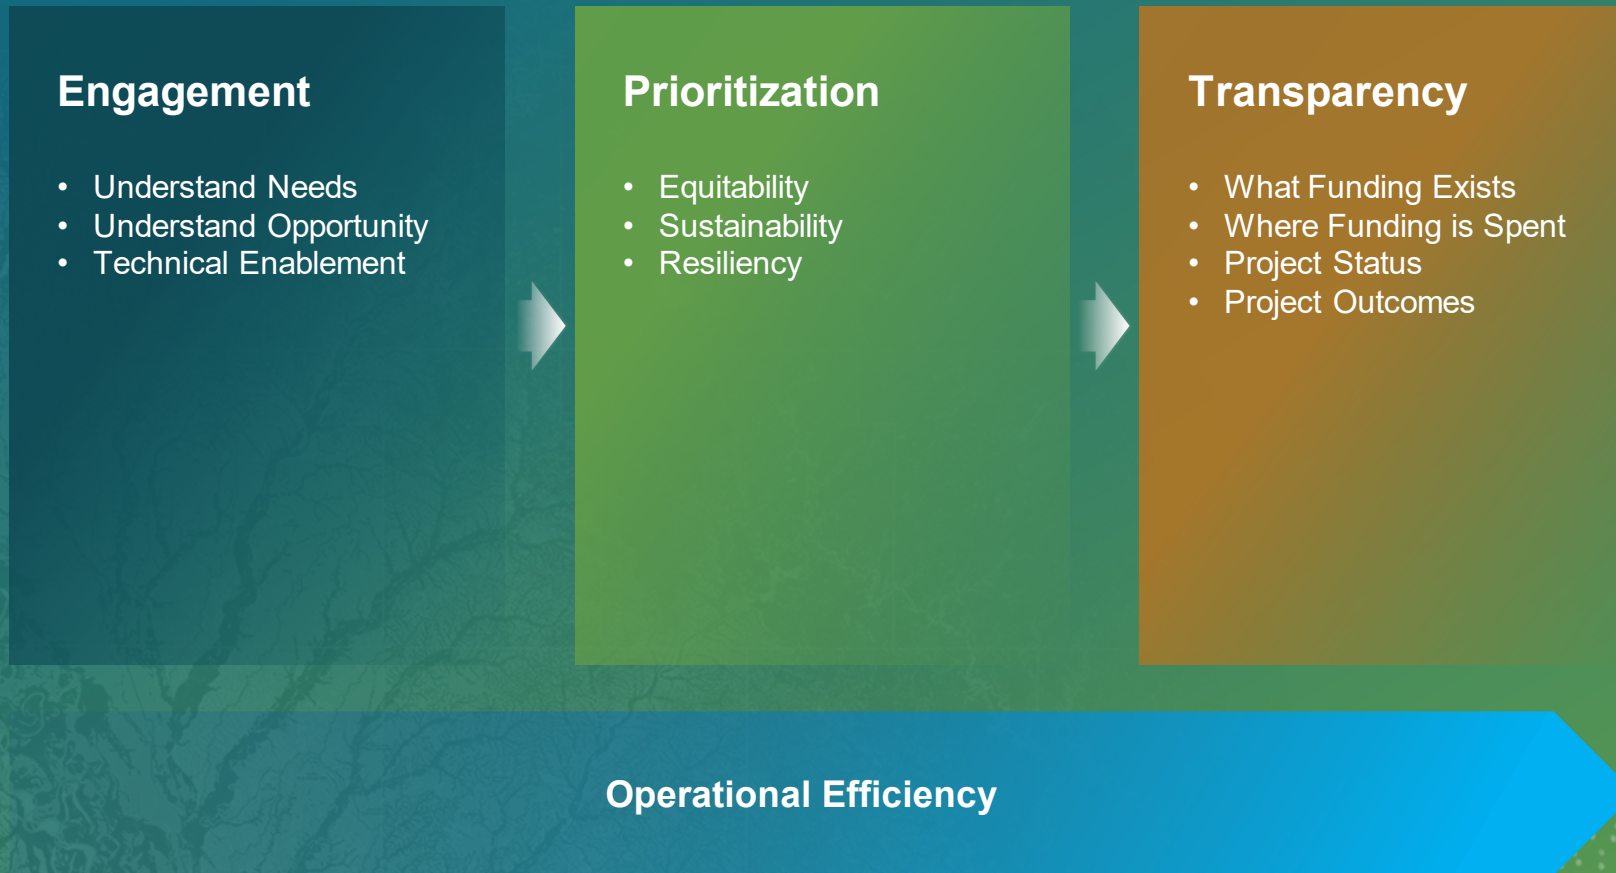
Engagement

- Understand Needs
- Understand Opportunity
- Technical Enablement

Prioritization

- Equitability
- Sustainability
- Resiliency

Transparency

- What Funding Exists
- Where Funding is Spent
- Project Status
- Project Outcomes

Operational Efficiency